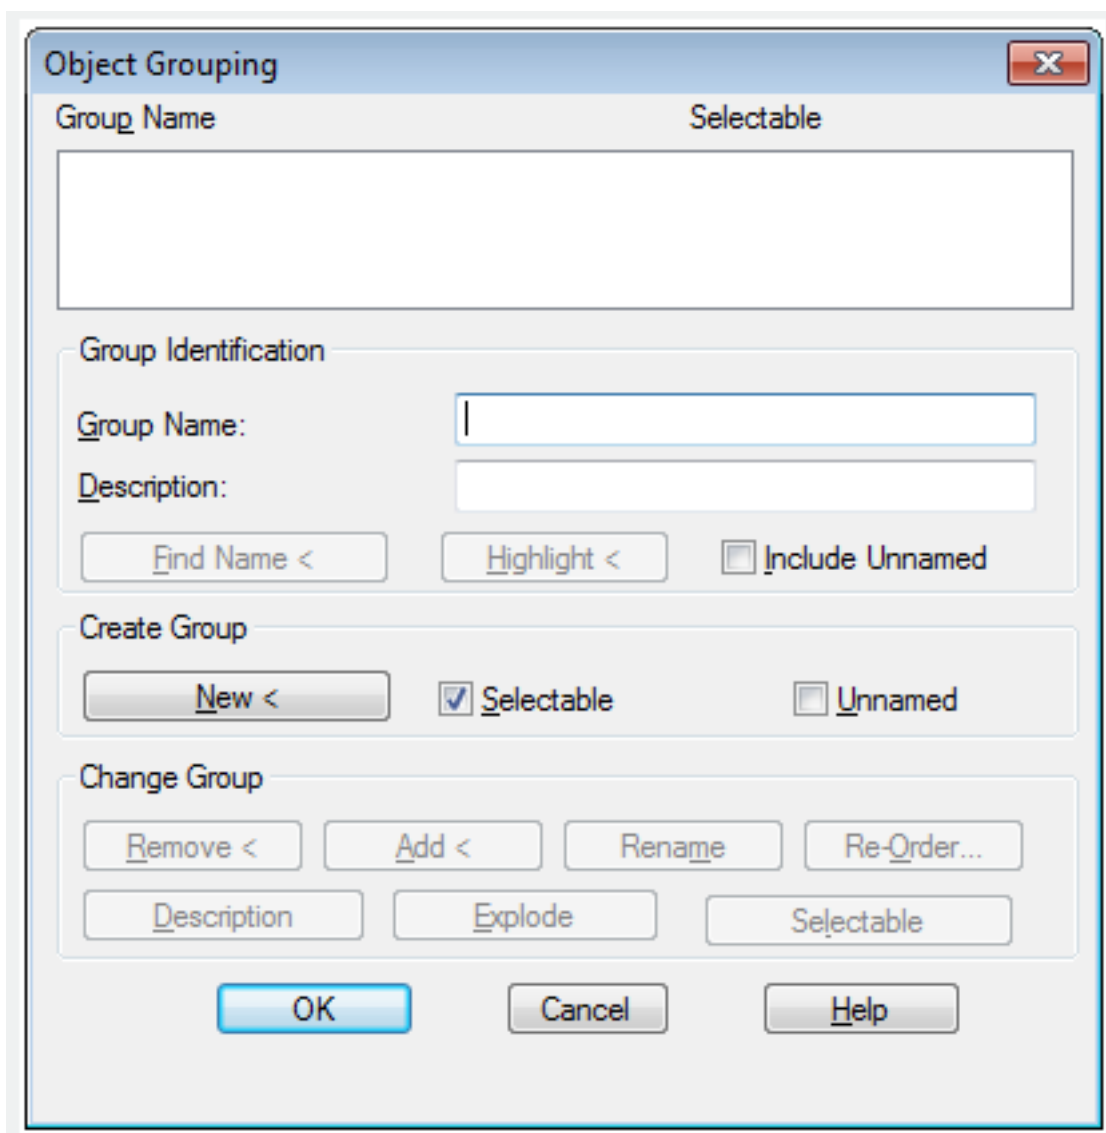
Object Grouping

Group Name
Selectable

Group Identification
Group Name:
Description:
Find Name <
Highlight <
Include Unnamed

Create Group
New <
Selectable
Unnamed

Change Group
Remove <
Add <
Rename
Re-Order...
Description
Explode
Selectable

OK
Cancel
Help